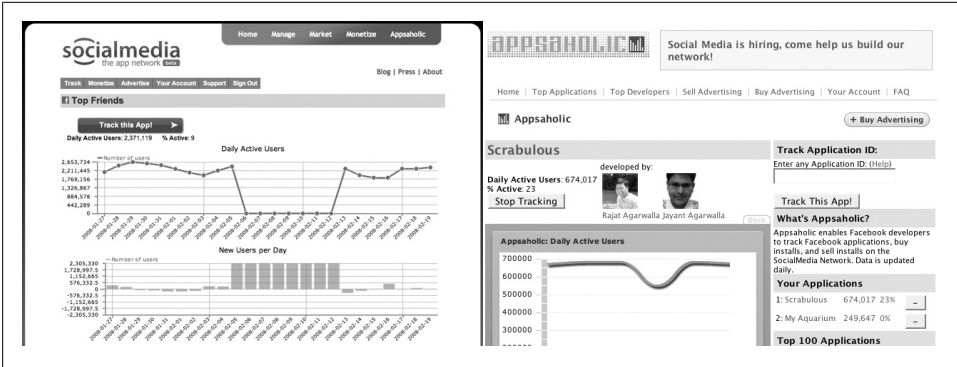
socialmedia
the app network beta

Home Manage Market Monetize Appsaholic

Blog | Press | About

Track Monetize Advertise Your Account Support Sign Out

Top Friends

Track this App!

Daily Active Users: 2,371,119 % Active: 9

Daily Active Users

Number of users

2,653,734
2,211,445
1,769,156
1,326,867
884,578
442,289
0

2008-01-27 2008-01-28 2008-01-29 2008-01-30 2008-01-31 2008-02-01 2008-02-02 2008-02-03 2008-02-04 2008-02-05 2008-02-06 2008-02-07 2008-02-08 2008-02-09 2008-02-10 2008-02-11 2008-02-12 2008-02-13 2008-02-14 2008-02-15 2008-02-16 2008-02-17 2008-02-18 2008-02-19

New Users per Day

Number of users

2,305,330
1,728,997.5
1,152,665
576,332.5
0
-576,332.5
-1,152,665
-1,728,997.5
-2,305,330

2008-01-27 2008-01-28 2008-01-29 2008-01-30 2008-01-31 2008-02-01 2008-02-02 2008-02-03 2008-02-04 2008-02-05 2008-02-06 2008-02-07 2008-02-08 2008-02-09 2008-02-10 2008-02-11 2008-02-12 2008-02-13 2008-02-14 2008-02-15 2008-02-16 2008-02-17 2008-02-18 2008-02-19

APPSAHOLIC

Social Media is hiring, come help us build our network!

Home | Top Applications | Top Developers | Sell Advertising | Buy Advertising | Your Account | FAQ

Appsaholic

+ Buy Advertising

Scrabulous

developed by:

Daily Active Users: 674,017
% Active: 23

Stop Tracking

Rajat Agarwalla Jayant Agarwalla

Appsaholic: Daily Active Users

700000
600000
500000
400000
300000

Track Application ID:

Enter any Application ID: (Help)

Track This App!

What's Appsaholic?

Appsaholic enables Facebook developers to track Facebook applications, buy installs, and sell installs on the SocialMedia Network. Data is updated daily.

Your Applications

1: Scrabulous 674,017 23% –
2: My Aquarium 249,647 0% –

Top 100 Applications